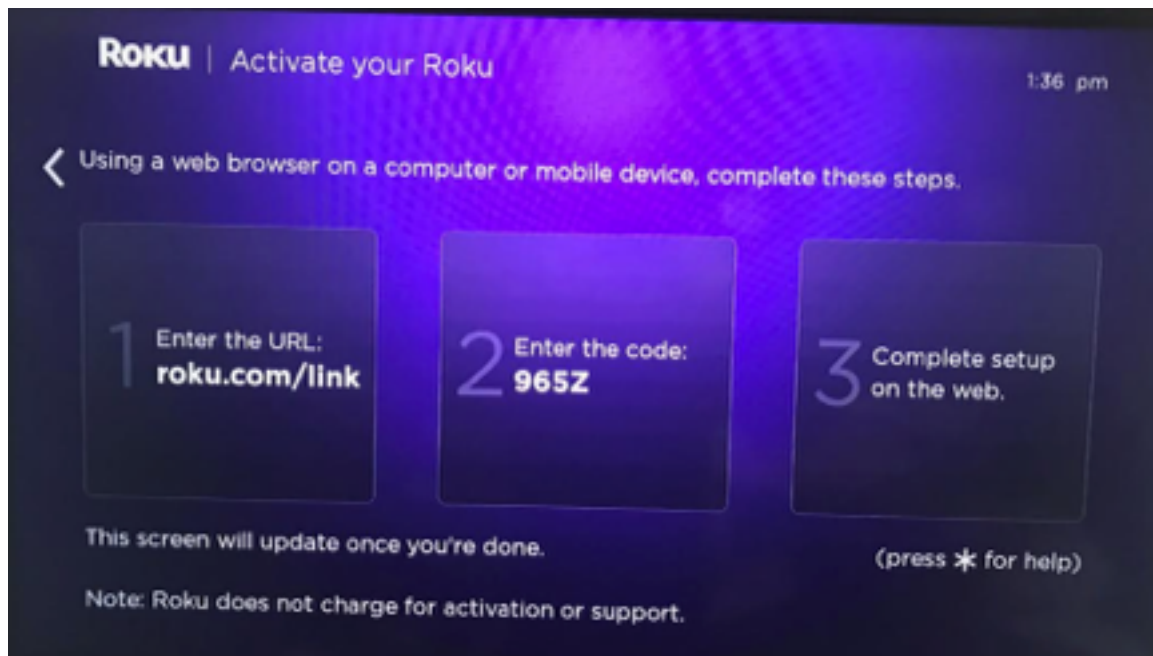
Roku | Activate your Roku

1:36 pm

Using a web browser on a computer or mobile device, complete these steps.

1 Enter the URL:
roku.com/link

2 Enter the code:
965Z

3 Complete setup on the web.

This screen will update once you're done.

(press ✱ for help)

Note: Roku does not charge for activation or support.